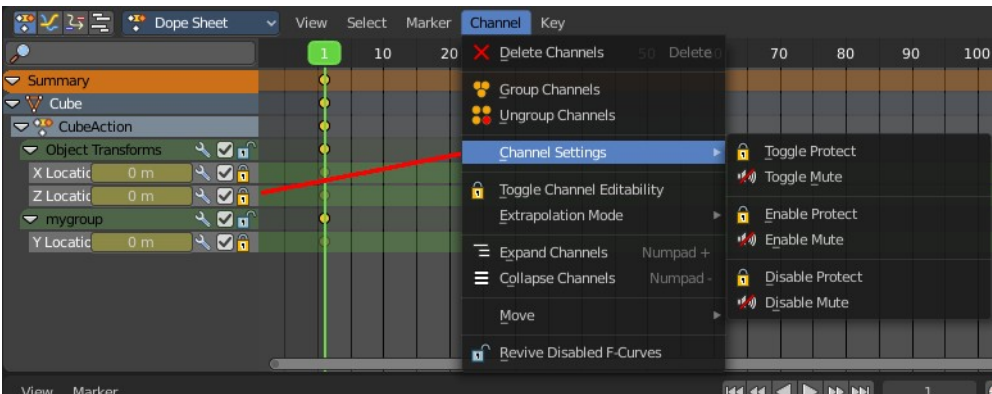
Dope Sheet View Select Marker Channel Key

Summary
Cube
CubeAction
Object Transforms
X Locatic 0 m
Z Locatic 0 m
mygroup
Y Locatic 0 m

1 10 20 50 70 80 90 100

Delete Channels Delete
Group Channels
Ungroup Channels
Channel Settings
Toggle Channel Editability
Extrapolation Mode
Expand Channels Numpad +
Collapse Channels Numpad -
Move
Revive Disabled F-Curves

Toggle Protect
Toggle Mute
Enable Protect
Enable Mute
Disable Protect
Disable Mute

View Marker
1